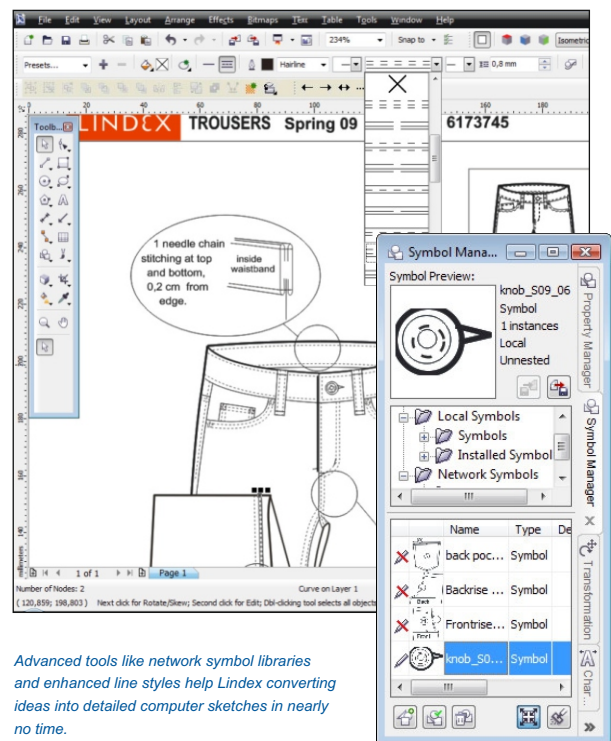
File Edit View Layout Arrange Effects Bitmaps Text Table Tools Window Help

234%

Snap to

Isometric

Presets...

Hairline

0,8 mm

Toolb...

20 40 60 80 100 180

LINDEX TROUSERS Spring 09 6173745

1 needle chain stitching at top and bottom, 0,2 cm from edge.

inside waistband

1 of 1

Page 1

Number of Nodes: 2

Curve on Layer 1

( 120,859; 198,803 ) Next click for Rotate/Skew; Second click for Edit; Dbl-clicking tool selects all objects

Symbol Mana...

Symbol Preview:

knob_S09_06
Symbol
1 instances
Local
Unnested

Local Symbols
Symbols
Installed Symbol
Network Symbols

| | Name | Type | De |
|---|---|---|---|
| | back poc... | Symbol | |
| | Backrise ... | Symbol | |
| | Frontrise... | Symbol | |
| | knob_S0... | Symbol | |

Property Manager

Symbol Manager

Transformation

Char...

Advanced tools like network symbol libraries and enhanced line styles help Lindex converting ideas into detailed computer sketches in nearly no time.